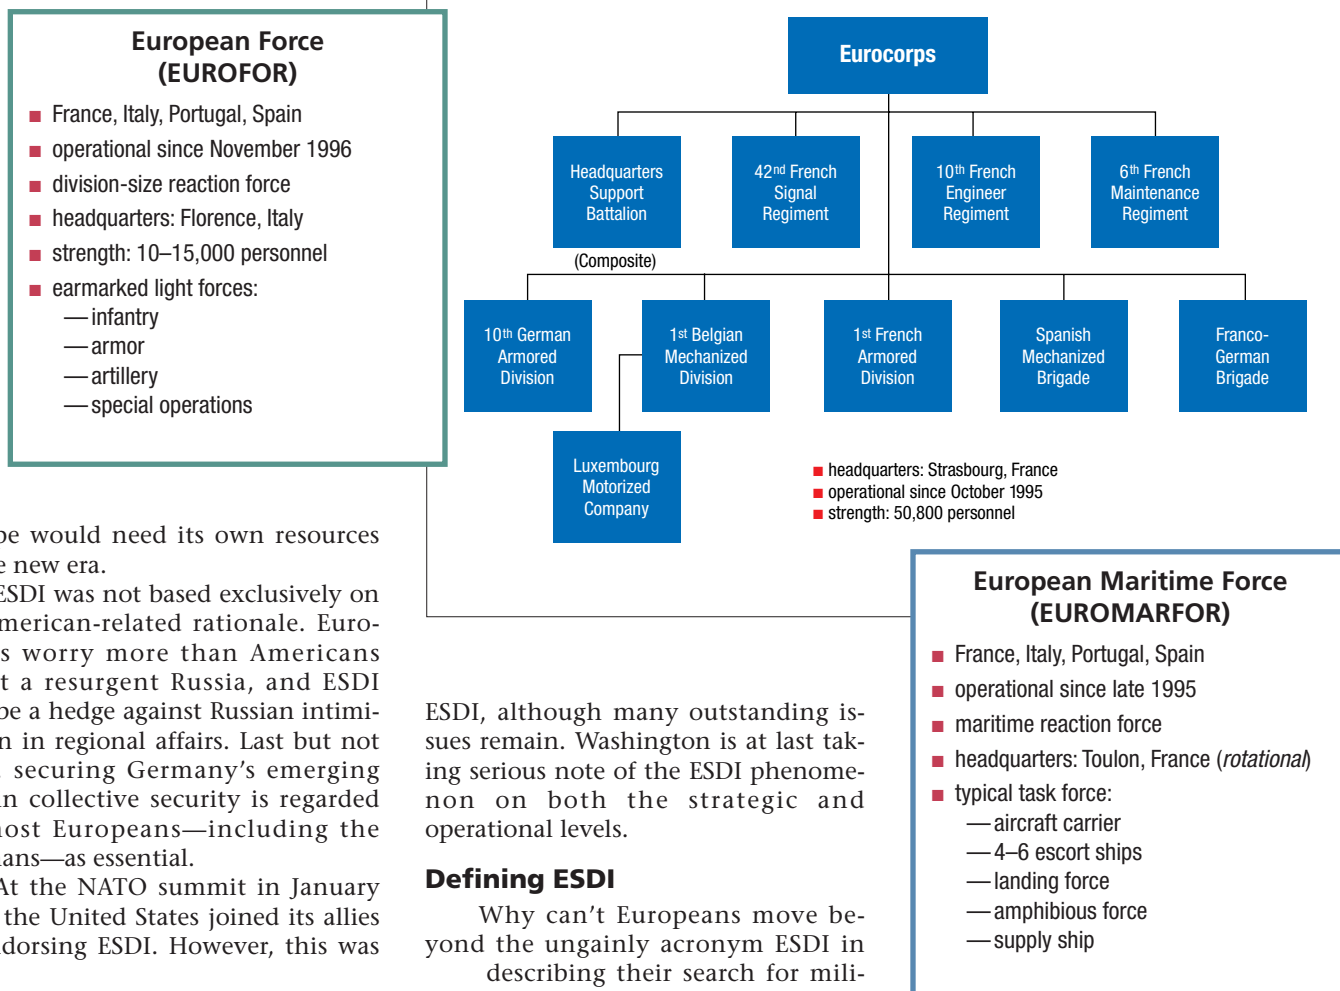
European Force (EUROFOR)

■ France, Italy, Portugal, Spain
■ operational since November 1996
■ division-size reaction force
■ headquarters: Florence, Italy
■ strength: 10–15,000 personnel
■ earmarked light forces:
—infantry
—armor
—artillery
—special operations

Eurocorps

Headquarters Support Battalion (Composite)

42nd French Signal Regiment

10th French Engineer Regiment

6th French Maintenance Regiment

10th German Armored Division

1st Belgian Mechanized Division

1st French Armored Division

Spanish Mechanized Brigade

Franco-German Brigade

Luxembourg Motorized Company

■ headquarters: Strasbourg, France
■ operational since October 1995
■ strength: 50,800 personnel

pe would need its own resources e new era.

ESDI was not based exclusively on merican-related rationale. Euros worry more than Americans t a resurgent Russia, and ESDI be a hedge against Russian intimin in regional affairs. Last but not securing Germany's emerging an collective security is regarded ost Europeans—including the ans—as essential.

At the NATO summit in January the United States joined its allies dorsing ESDI. However, this was

ESDI, although many outstanding issues remain. Washington is at last taking serious note of the ESDI phenomenon on both the strategic and operational levels.

Defining ESDI

Why can't Europeans move beyond the ungainly acronym ESDI in describing their search for mili-

European Maritime Force (EUROMARFOR)

■ France, Italy, Portugal, Spain
■ operational since late 1995
■ maritime reaction force
■ headquarters: Toulon, France (rotational)
■ typical task force:
—aircraft carrier
—4–6 escort ships
—landing force
—amphibious force
—supply ship